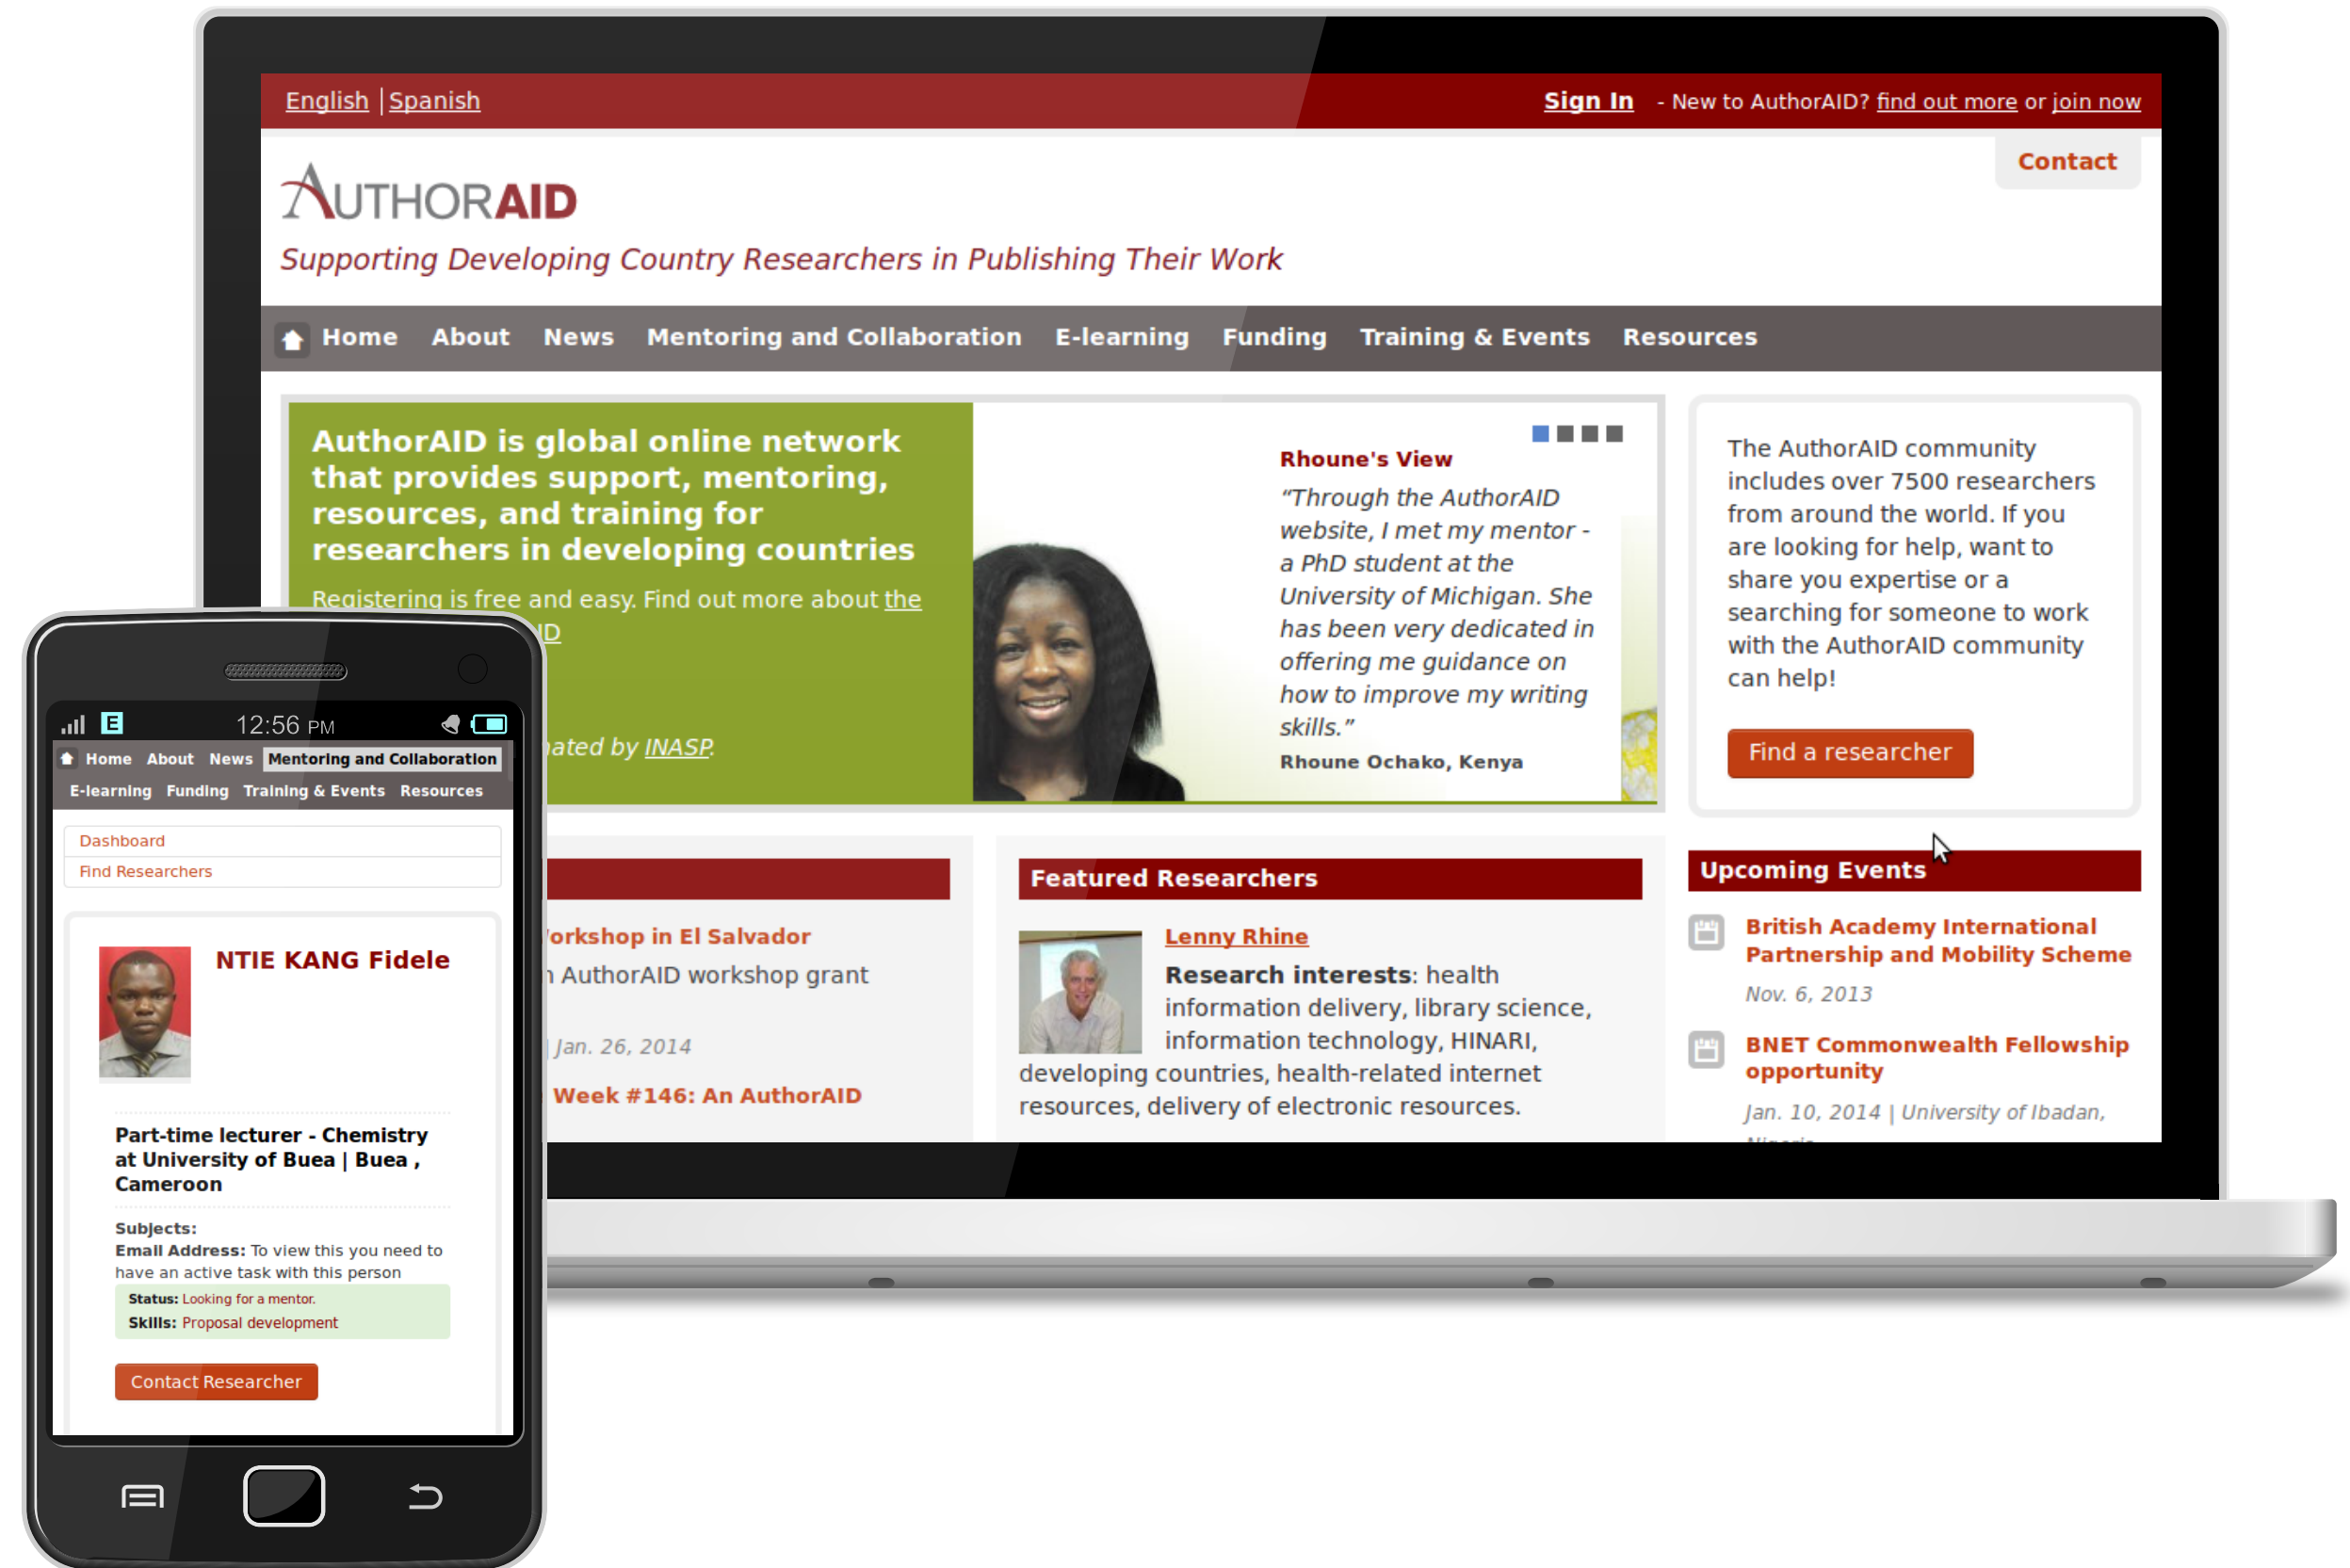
English | Spanish

Sign In - New to AuthorAID? find out more or join now

Contact

AUTHORAID

Supporting Developing Country Researchers in Publishing Their Work

Home About News Mentoring and Collaboration E-learning Funding Training & Events Resources

AuthorAID is global online network that provides support, mentoring, resources, and training for researchers in developing countries

Registering is free and easy. Find out more about the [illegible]ID

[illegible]ated by INASP.

Rhoune's View

"Through the AuthorAID website, I met my mentor - a PhD student at the University of Michigan. She has been very dedicated in offering me guidance on how to improve my writing skills."

Rhoune Ochako, Kenya

The AuthorAID community includes over 7500 researchers from around the world. If you are looking for help, want to share you expertise or a searching for someone to work with the AuthorAID community can help!

Find a researcher

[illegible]orkshop in El Salvador

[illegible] AuthorAID workshop grant

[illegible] Jan. 26, 2014

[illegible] Week #146: An AuthorAID

Featured Researchers

Lenny Rhine

Research interests: health information delivery, library science, information technology, HINARI, developing countries, health-related internet resources, delivery of electronic resources.

Upcoming Events

British Academy International Partnership and Mobility Scheme

Nov. 6, 2013

BNET Commonwealth Fellowship opportunity

Jan. 10, 2014 | University of Ibadan,

12:56 PM

Home About News Mentoring and Collaboration

E-learning Funding Training & Events Resources

Dashboard

Find Researchers

NTIE KANG Fidele

Part-time lecturer - Chemistry at University of Buea | Buea , Cameroon

Subjects:

Email Address: To view this you need to have an active task with this person

Status: Looking for a mentor.

Skills: Proposal development

Contact Researcher